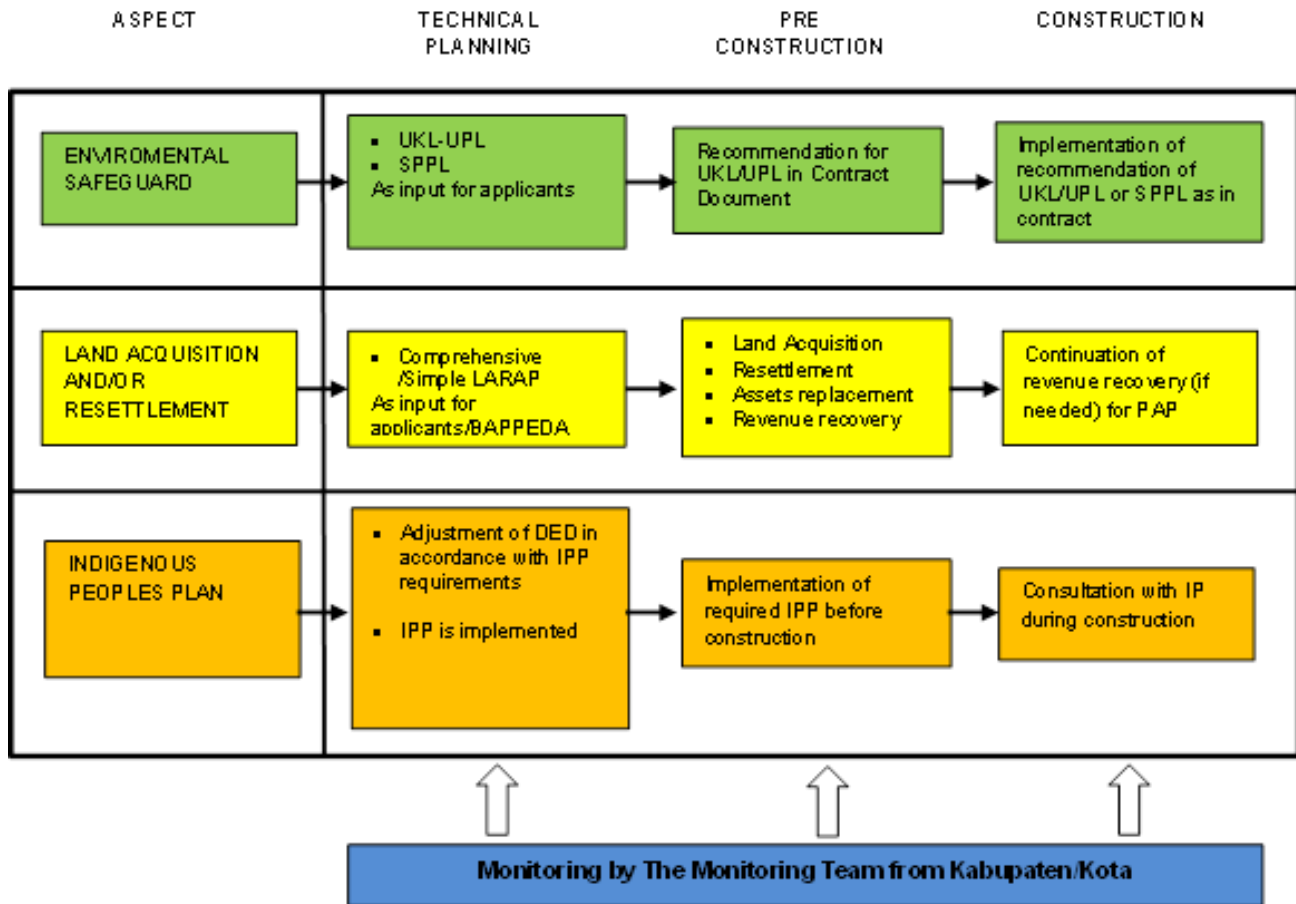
ASPECT

TECHNICAL PLANNING

PRE CONSTRUCTION

CONSTRUCTION

ENVIROMENTAL SAFEGUARD

- UKL-UPL
- SPPL
As input for applicants

Recommendation for UKL/UPL in Contract Document

Implementation of recommendation of UKL/UPL or SPPL as in contract

LAND ACQUISITION AND/OR RESETTLEMENT

- Comprehensive /Simple LARAP
As input for applicants/BAPPEDA

- Land Acquisition
- Resettlement
- Assets replacement
- Revenue recovery

Continuation of revenue recovery (if needed) for PAP

INDIGENOUS PEOPLES PLAN

- Adjustment of DED in accordance with IPP requirements
- IPP is implemented

Implementation of required IPP before construction

Consultation with IP during construction

Monitoring by The Monitoring Team from Kabupaten/Kota